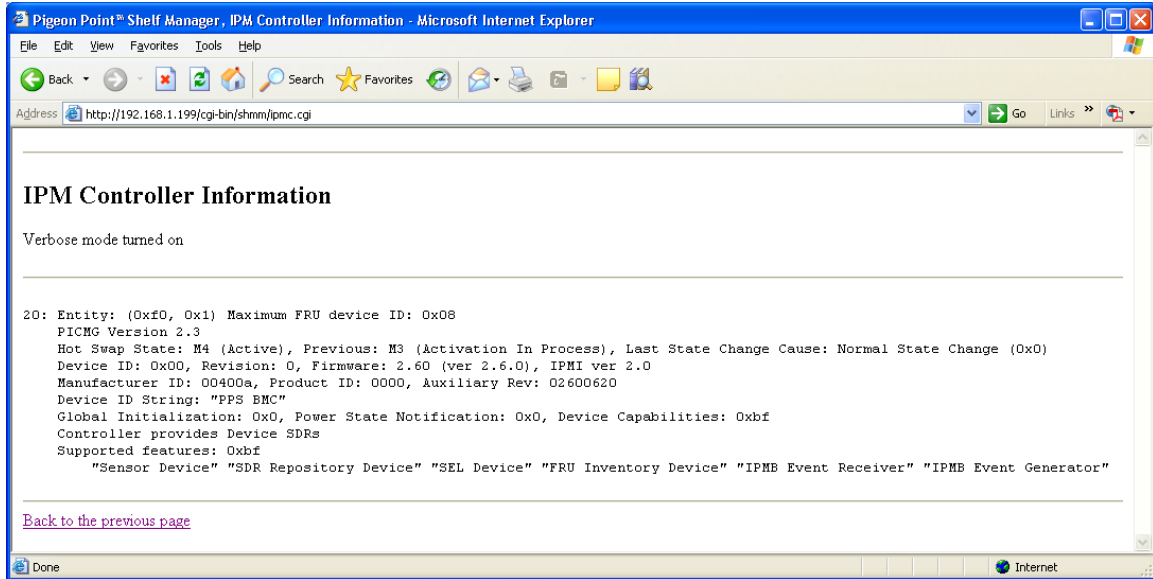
Pigeon Point™ Shelf Manager, IPM Controller Information - Microsoft Internet Explorer

File Edit View Favorites Tools Help

Back Search Favorites

Address http://192.168.1.199/cgi-bin/shmm/ipmc.cgi Go Links

IPM Controller Information

Verbose mode turned on

20: Entity: (0xf0, 0x1) Maximum FRU device ID: 0x08
PICMG Version 2.3
Hot Swap State: M4 (Active), Previous: M3 (Activation In Process), Last State Change Cause: Normal State Change (0x0)
Device ID: 0x00, Revision: 0, Firmware: 2.60 (ver 2.6.0), IPMI ver 2.0
Manufacturer ID: 00400a, Product ID: 0000, Auxiliary Rev: 02600620
Device ID String: "PPS BMC"
Global Initialization: 0x0, Power State Notification: 0x0, Device Capabilities: 0xbf
Controller provides Device SDRs
Supported features: 0xbf
"Sensor Device" "SDR Repository Device" "SEL Device" "FRU Inventory Device" "IPMB Event Receiver" "IPMB Event Generator"

Back to the previous page

Done Internet